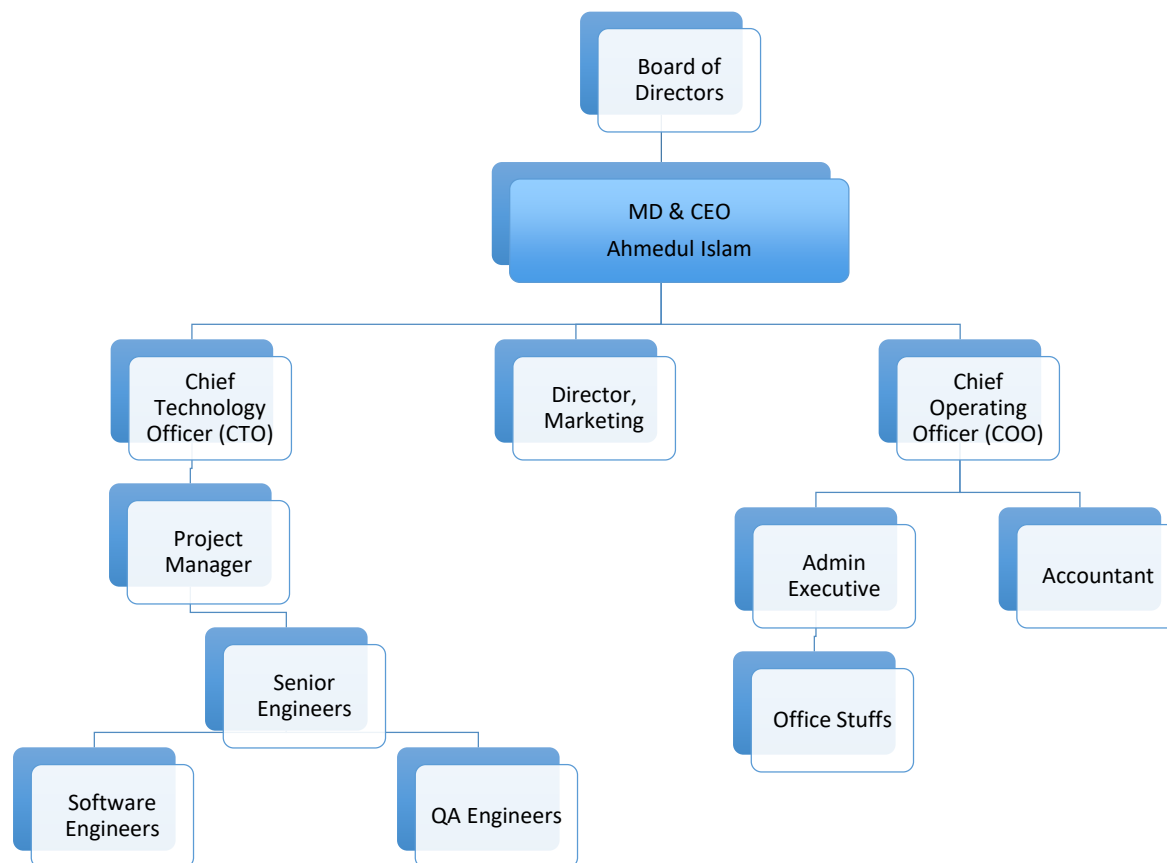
Board of Directors

MD & CEO
Ahmedul Islam

Chief Technology Officer (CTO)

Director, Marketing

Chief Operating Officer (COO)

Project Manager

Senior Engineers

Software Engineers

QA Engineers

Admin Executive

Accountant

Office Stuffs